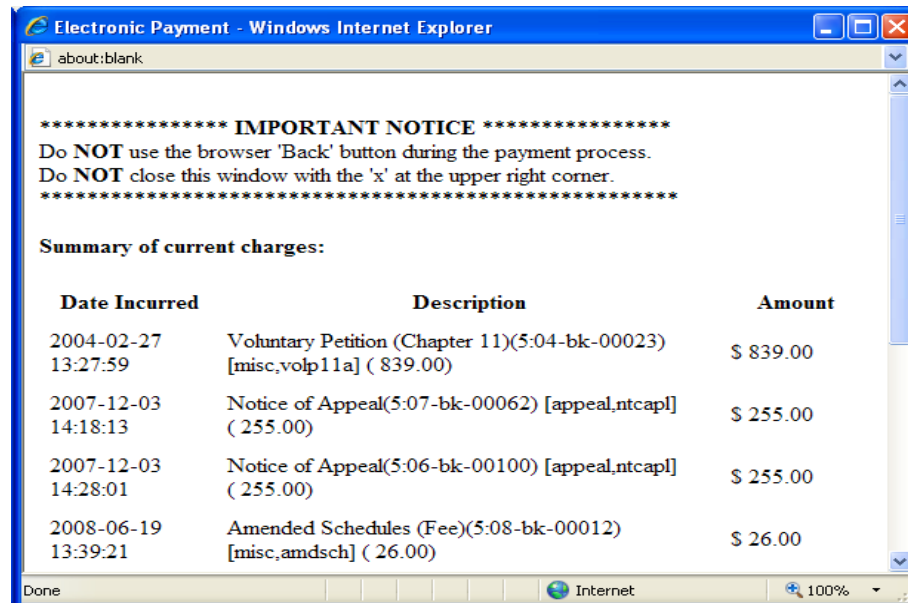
Electronic Payment - Windows Internet Explorer

about:blank

**************** IMPORTANT NOTICE ****************
Do **NOT** use the browser 'Back' button during the payment process.
Do **NOT** close this window with the 'x' at the upper right corner.
****************************************************

**Summary of current charges:**

| Date Incurred | Description | Amount |
|---|---|---|
| 2004-02-27 13:27:59 | Voluntary Petition (Chapter 11)(5:04-bk-00023) [misc,volp11a] ( 839.00) | $ 839.00 |
| 2007-12-03 14:18:13 | Notice of Appeal(5:07-bk-00062) [appeal,ntcapl] ( 255.00) | $ 255.00 |
| 2007-12-03 14:28:01 | Notice of Appeal(5:06-bk-00100) [appeal,ntcapl] ( 255.00) | $ 255.00 |
| 2008-06-19 13:39:21 | Amended Schedules (Fee)(5:08-bk-00012) [misc,amdsch] ( 26.00) | $ 26.00 |

Done | Internet | 100%